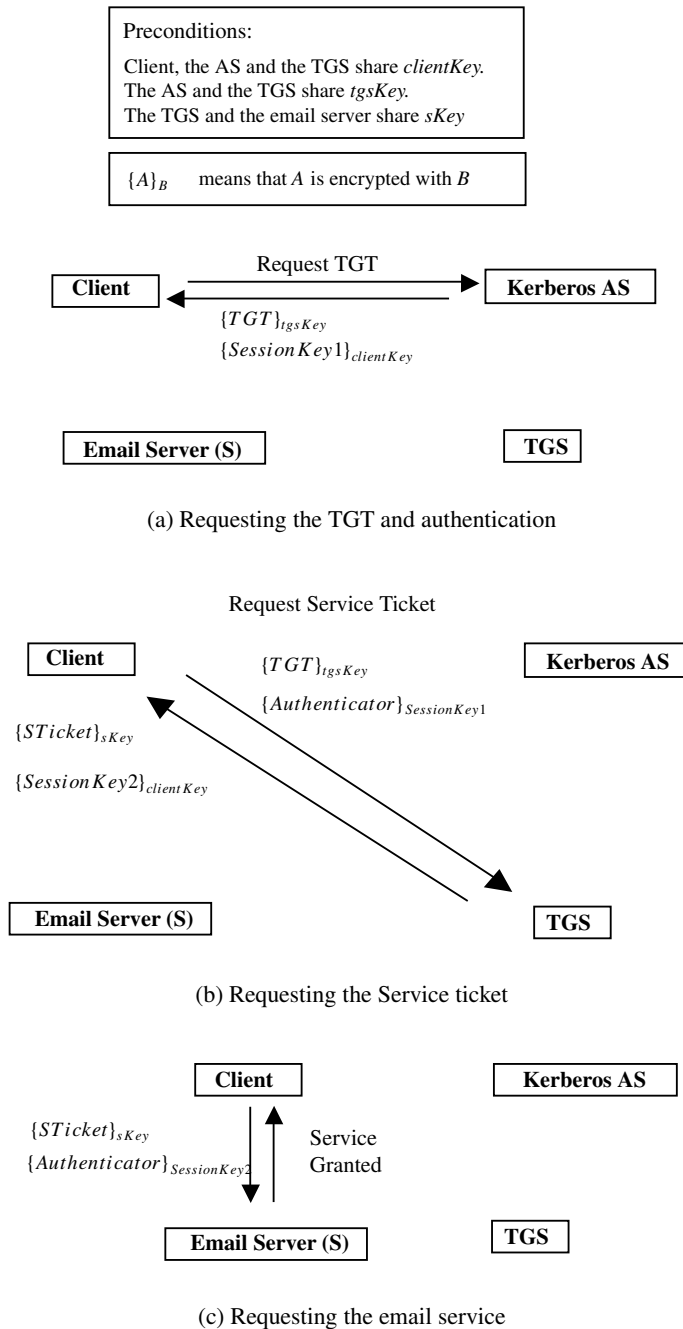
Preconditions:

Client, the AS and the TGS share *clientKey*.
The AS and the TGS share *tgsKey*.
The TGS and the email server share *sKey*

$\{A\}_B$ means that *A* is encrypted with *B*

Request TGT

Client

Kerberos AS

$\{TGT\}_{tgsKey}$

$\{SessionKey1\}_{clientKey}$

Email Server (S)

TGS

(a) Requesting the TGT and authentication

Request Service Ticket

Client

$\{TGT\}_{tgsKey}$

Kerberos AS

$\{Authenticator\}_{SessionKey1}$

$\{STicket\}_{sKey}$

$\{SessionKey2\}_{clientKey}$

Email Server (S)

TGS

(b) Requesting the Service ticket

Client

Kerberos AS

$\{STicket\}_{sKey}$

$\{Authenticator\}_{SessionKey2}$

Service Granted

Email Server (S)

TGS

(c) Requesting the email service